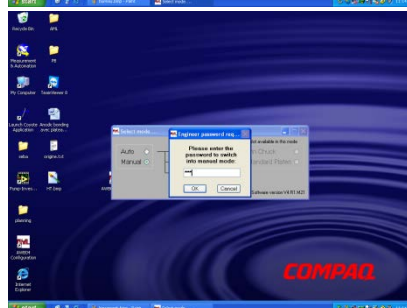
start

Recycle Bin

Measurement & Automation

My Computer

Launch Create Application

relsu

Pump Inves...

planning

system Configuration

Internet Explorer

Select mode...

Auto

Manual

Engineer password req...

Please enter the password to switch into manual mode:

OK

Cancel

not available in the mode

Check

Standard Pattern

Software version V4.51 (4.0)

COMPAQ

start